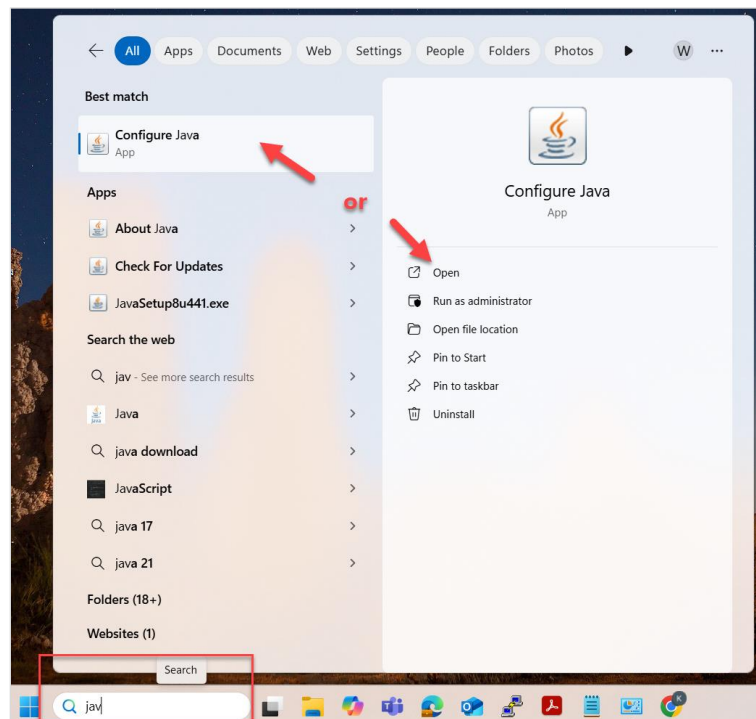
All Apps Documents Web Settings People Folders Photos W ...

Best match

Configure Java
App

Apps

About Java

Check For Updates

JavaSetup8u441.exe

Search the web

jav - See more search results

Java

java download

JavaScript

java 17

java 21

Folders (18+)

Websites (1)

or

Configure Java
App

Open

Run as administrator

Open file location

Pin to Start

Pin to taskbar

Uninstall

Search

jav